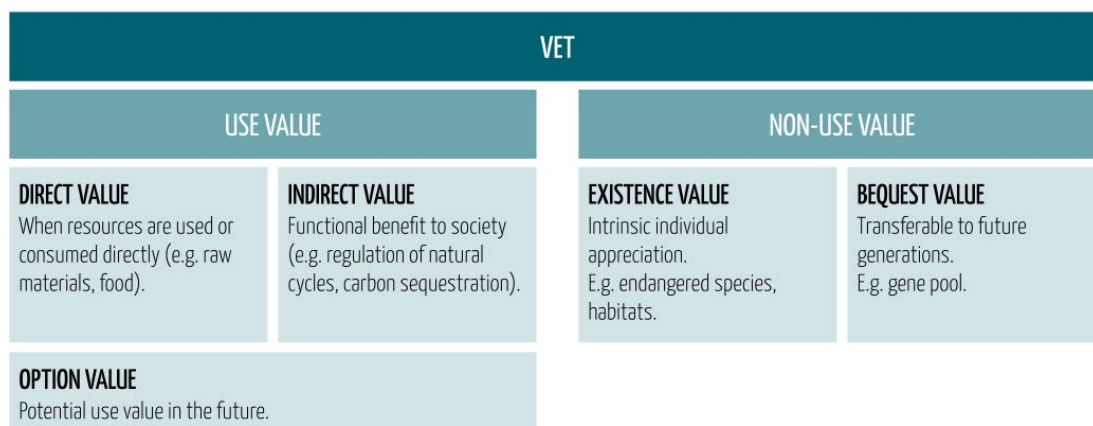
VET

USE VALUE

NON-USE VALUE

DIRECT VALUE
When resources are used or consumed directly (e.g. raw materials, food).

INDIRECT VALUE
Functional benefit to society (e.g. regulation of natural cycles, carbon sequestration).

EXISTENCE VALUE
Intrinsic individual appreciation.
E.g. endangered species, habitats.

BEQUEST VALUE
Transferable to future generations.
E.g. gene pool.

OPTION VALUE
Potential use value in the future.